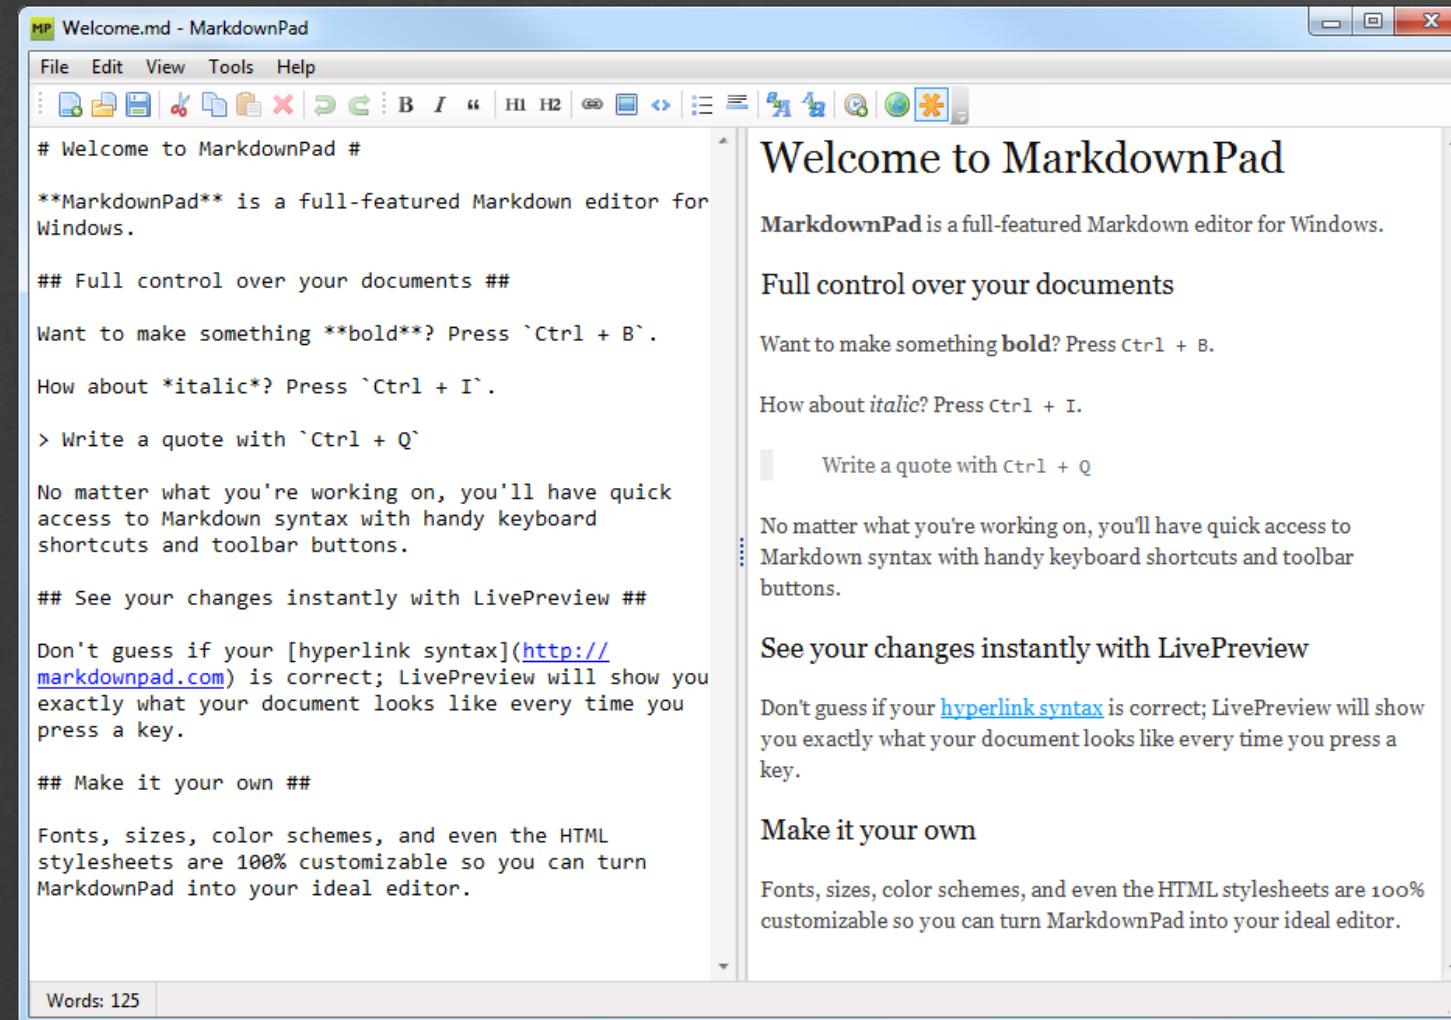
MP Welcome.md - MarkdownPad

File Edit View Tools Help

B I “ H1 H2

# Welcome to MarkdownPad #

\*\*MarkdownPad\*\* is a full-featured Markdown editor for Windows.

## Full control over your documents ##

Want to make something \*\*bold\*\*? Press `Ctrl + B`.

How about \*italic\*? Press `Ctrl + I`.

> Write a quote with `Ctrl + Q`

No matter what you're working on, you'll have quick access to Markdown syntax with handy keyboard shortcuts and toolbar buttons.

## See your changes instantly with LivePreview ##

Don't guess if your [hyperlink syntax](http://markdownpad.com) is correct; LivePreview will show you exactly what your document looks like every time you press a key.

## Make it your own ##

Fonts, sizes, color schemes, and even the HTML stylesheets are 100% customizable so you can turn MarkdownPad into your ideal editor.

Welcome to MarkdownPad

MarkdownPad is a full-featured Markdown editor for Windows.

Full control over your documents

Want to make something bold? Press Ctrl + B.

How about italic? Press Ctrl + I.

Write a quote with Ctrl + Q

No matter what you're working on, you'll have quick access to Markdown syntax with handy keyboard shortcuts and toolbar buttons.

See your changes instantly with LivePreview

Don't guess if your hyperlink syntax is correct; LivePreview will show you exactly what your document looks like every time you press a key.

Make it your own

Fonts, sizes, color schemes, and even the HTML stylesheets are 100% customizable so you can turn MarkdownPad into your ideal editor.

Words: 125